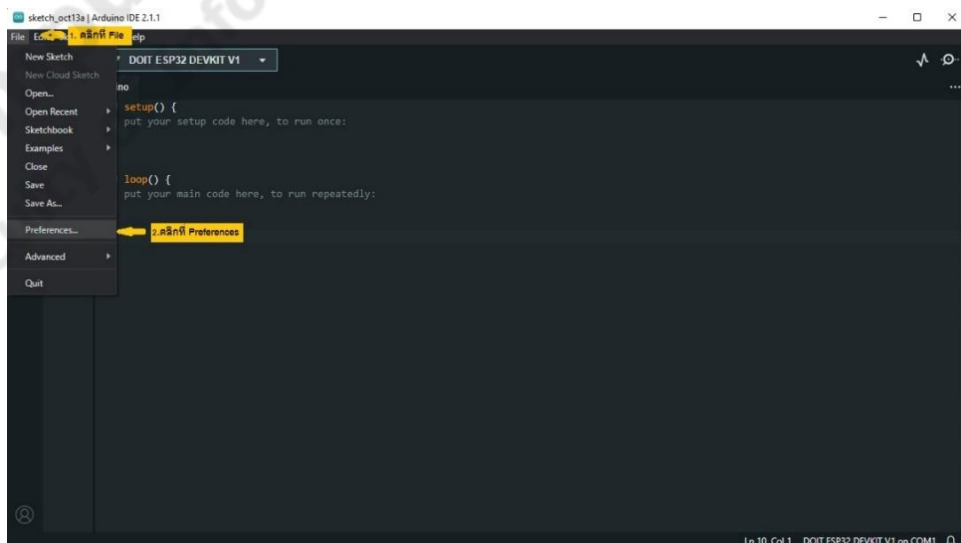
sketch_oct13a | Arduino IDE 2.1.1

File Ed 1. คลิกที่ File elp

DOIT ESP32 DEVKIT V1

ino

New Sketch
New Cloud Sketch
Open...
Open Recent
Sketchbook
Examples
Close
Save
Save As...
Preferences...
Advanced
Quit

2.คลิกที่ Preferences

setup() {
put your setup code here, to run once:

loop() {
put your main code here, to run repeatedly:

Ln 10, Col 1 DOIT ESP32 DEVKIT V1 on COM1